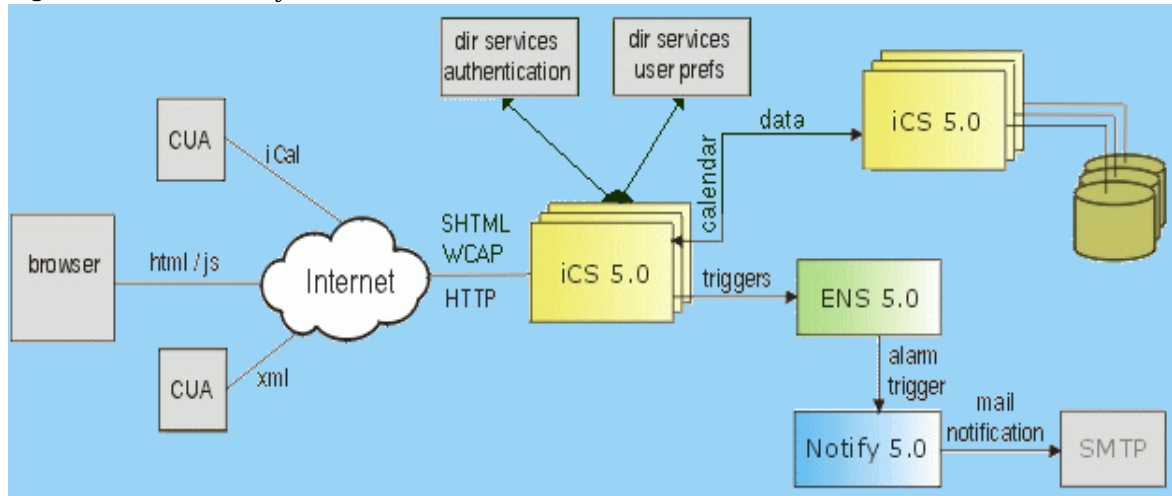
dir services authentication

dir services user prefs

data

iCS 5.0

CUA

iCal

calendar

SHTML
WCAP
HTTP

browser

html / js

Internet

iCS 5.0

triggers

ENS 5.0

CUA

xml

alarm trigger

mail notification

Notify 5.0

SMTP